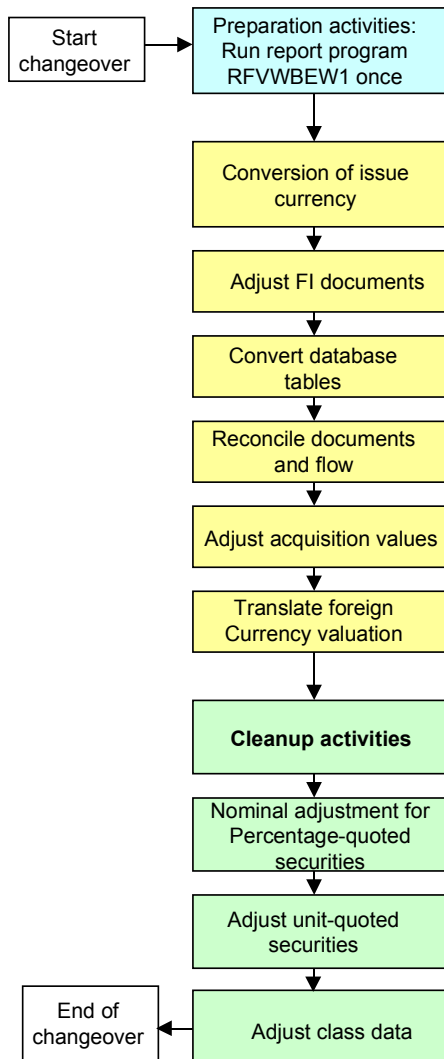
Start changeover

Preparation activities: Run report program RFVWBEW1 once

Conversion of issue currency

Adjust FI documents

Convert database tables

Reconcile documents and flow

Adjust acquisition values

Translate foreign Currency valuation

Cleanup activities

Nominal adjustment for Percentage-quoted securities

Adjust unit-quoted securities

Adjust class data

End of changeover